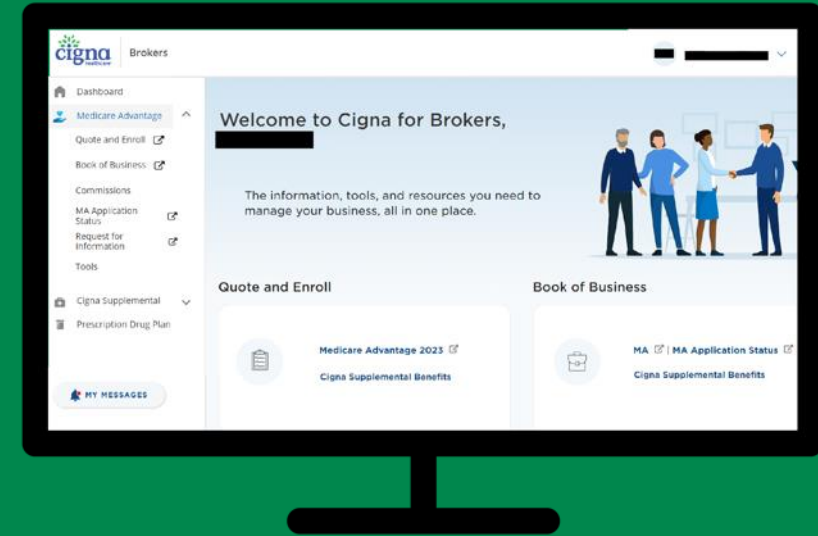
Cigna healthcare
Brokers

Dashboard
Medicare Advantage
Quote and Enroll
Book of Business
Commissions
MA Application Status
Request for Information
Tools
Cigna Supplemental
Prescription Drug Plan

MY MESSAGES

Welcome to Cigna for Brokers,

The information, tools, and resources you need to manage your business, all in one place.

Quote and Enroll

Medicare Advantage 2023
Cigna Supplemental Benefits

Book of Business

MA | MA Application Status
Cigna Supplemental Benefits